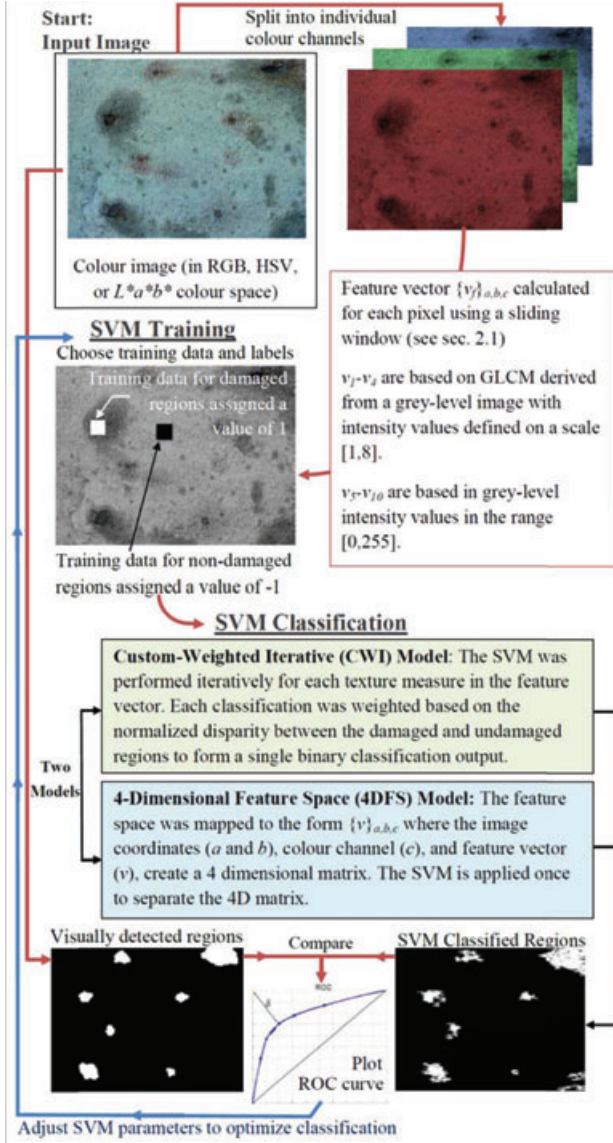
Start:
Input Image

Split into individual colour channels

Colour image (in RGB, HSV, or $L^*a^*b^*$ colour space)

Feature vector $\{v_f\}_{a,b,c}$ calculated for each pixel using a sliding window (see sec. 2.1)

$v_1$-$v_4$ are based on GLCM derived from a grey-level image with intensity values defined on a scale [1,8].

$v_5$-$v_{10}$ are based in grey-level intensity values in the range [0,255].

SVM Training

Choose training data and labels

Training data for damaged regions assigned a value of 1

Training data for non-damaged regions assigned a value of -1

SVM Classification

Custom-Weighted Iterative (CWI) Model: The SVM was performed iteratively for each texture measure in the feature vector. Each classification was weighted based on the normalized disparity between the damaged and undamaged regions to form a single binary classification output.

Two Models

4-Dimensional Feature Space (4DFS) Model: The feature space was mapped to the form $\{v\}_{a,b,c}$ where the image coordinates ($a$ and $b$), colour channel ($c$), and feature vector ($v$), create a 4 dimensional matrix. The SVM is applied once to separate the 4D matrix.

Visually detected regions

Compare

SVM Classified Regions

ROC

Plot ROC curve

Adjust SVM parameters to optimize classification